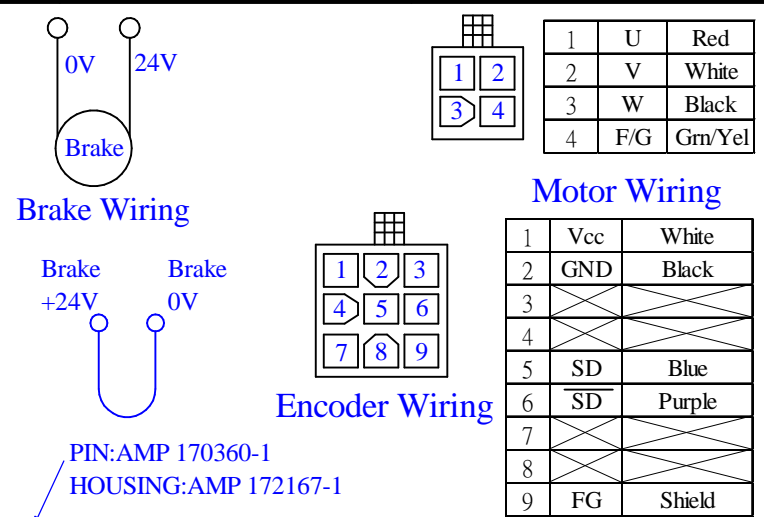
0V 24V

Brake

Brake Wiring

Brake +24V

Brake 0V

PIN:AMP 170360-1
HOUSING:AMP 172167-1

1 2
3 4

| 1 | U | Red |
|---|---|---|
| 2 | V | White |
| 3 | W | Black |
| 4 | F/G | Grn/Yel |

Motor Wiring

1 2 3
4 5 6
7 8 9

Encoder Wiring

| 1 | Vcc | White |
|---|---|---|
| 2 | GND | Black |
| 3 | | |
| 4 | | |
| 5 | SD | Blue |
| 6 | $\overline{SD}$ | Purple |
| 7 | | |
| 8 | | |
| 9 | FG | Shield |